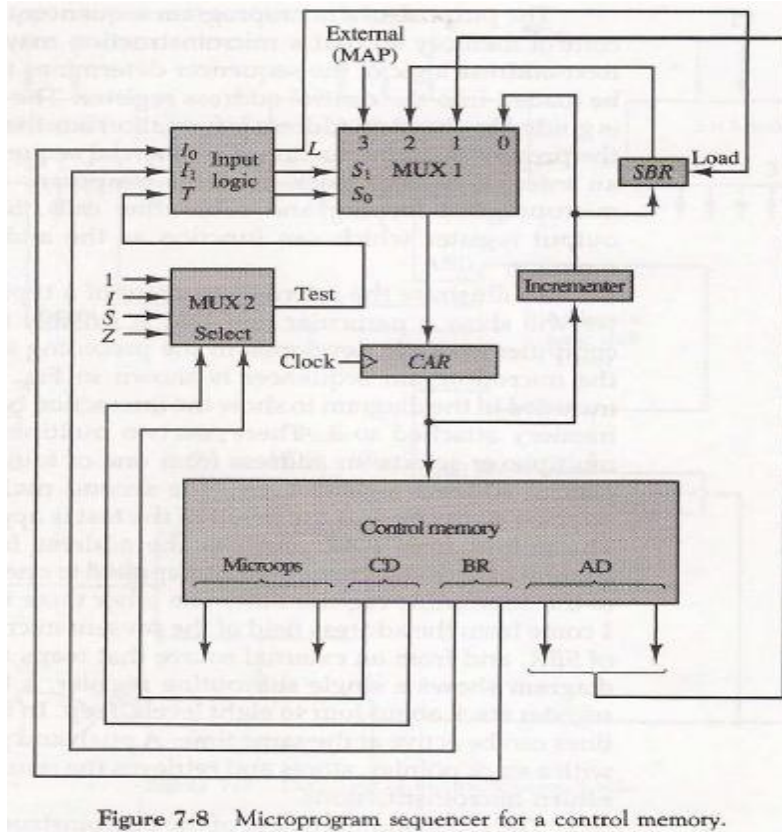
External
(MAP)

$I_0$
$I_1$
$T$
Input logic
$L$

3 2 1 0
$S_1$
$S_0$
MUX 1

$SBR$
Load

1
$I$
$S$
$Z$
MUX 2
Select
Test

Incrementer

Clock
$CAR$

Control memory

Microops
CD
BR
AD

Figure 7-8 Microprogram sequencer for a control memory.